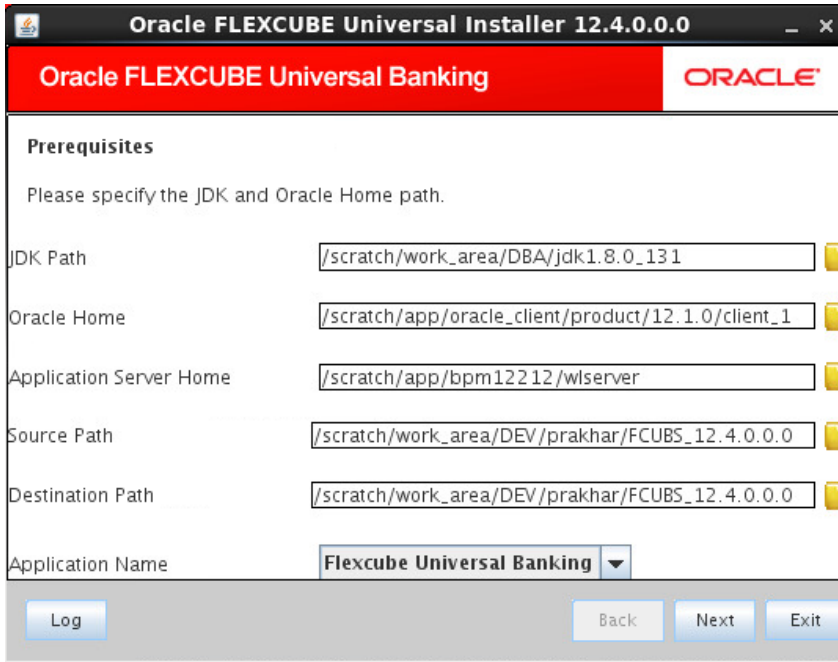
Oracle FLEXCUBE Universal Installer 12.4.0.0.0

Oracle FLEXCUBE Universal Banking

ORACLE

Prerequisites

Please specify the JDK and Oracle Home path.

JDK Path /scratch/work_area/DBA/jdk1.8.0_131

Oracle Home /scratch/app/oracle_client/product/12.1.0/client_1

Application Server Home /scratch/app/bpm12212/wlserver

Source Path /scratch/work_area/DEV/prakhar/FCUBS_12.4.0.0.0

Destination Path /scratch/work_area/DEV/prakhar/FCUBS_12.4.0.0.0

Application Name Flexcube Universal Banking

Log

Back

Next

Exit